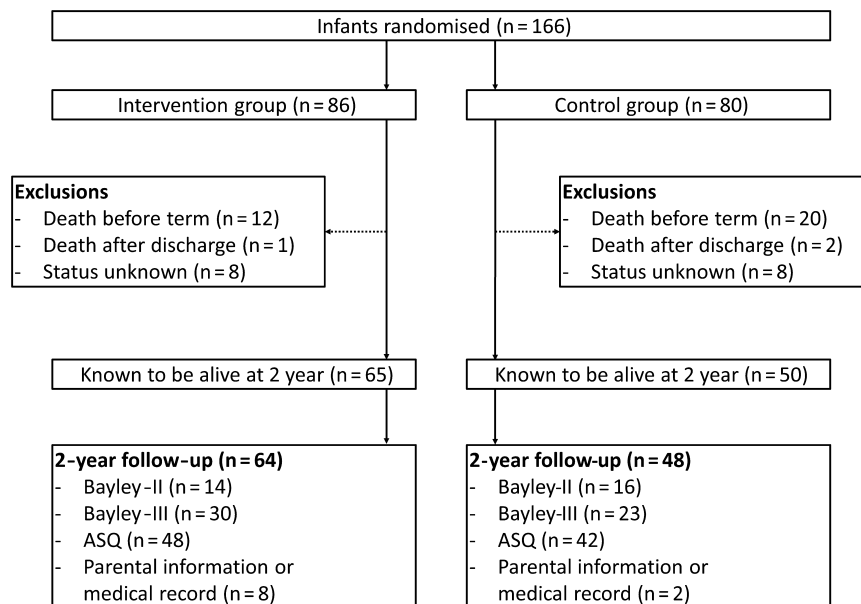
Infants randomised (n = 166)

Intervention group (n = 86)

Control group (n = 80)

**Exclusions**
- Death before term (n = 12)
- Death after discharge (n = 1)
- Status unknown (n = 8)

**Exclusions**
- Death before term (n = 20)
- Death after discharge (n = 2)
- Status unknown (n = 8)

Known to be alive at 2 year (n = 65)

Known to be alive at 2 year (n = 50)

**2-year follow-up (n = 64)**
- Bayley-II (n = 14)
- Bayley-III (n = 30)
- ASQ (n = 48)
- Parental information or medical record (n = 8)

**2-year follow-up (n = 48)**
- Bayley-II (n = 16)
- Bayley-III (n = 23)
- ASQ (n = 42)
- Parental information or medical record (n = 2)